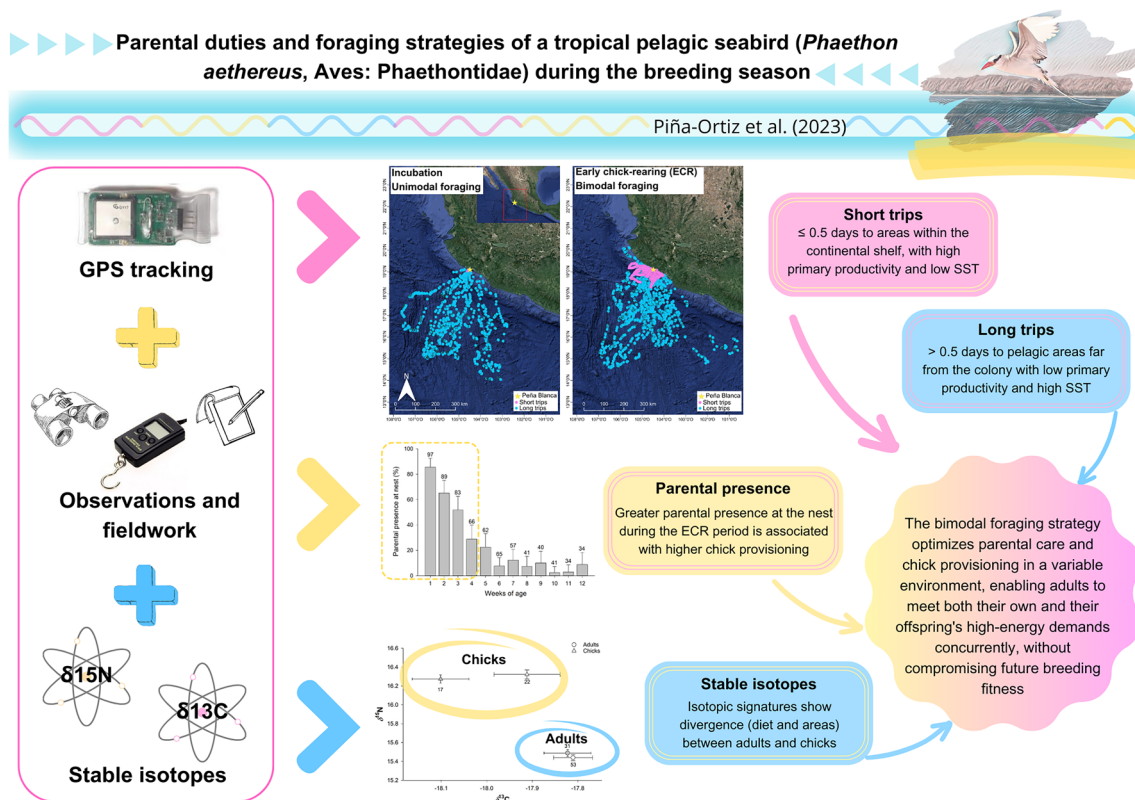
Parental duties and foraging strategies of a tropical pelagic seabird (*Phaethon aethereus*, Aves: Phaethontidae) during the breeding season

Piña-Ortiz et al. (2023)

GPS tracking

Observations and fieldwork

δ15N

δ13C

Stable isotopes

Incubation
Unimodal foraging

Early chick-rearing (ECR)
Bimodal foraging

Peña Blanca
Short trips
Long trips

0 100 200 300 km

Peña Blanca
Short trips
Long trips

0 100 200 300 km

Short trips
≤ 0.5 days to areas within the continental shelf, with high primary productivity and low SST

Long trips
> 0.5 days to pelagic areas far from the colony with low primary productivity and high SST

Parental presence at nest (%)

97 89 83 66 62 65 57 41 40 41 34 34

1 2 3 4 5 6 7 8 9 10 11 12
Weeks of age

Parental presence
Greater parental presence at the nest during the ECR period is associated with higher chick provisioning

The bimodal foraging strategy optimizes parental care and chick provisioning in a variable environment, enabling adults to meet both their own and their offspring's high-energy demands concurrently, without compromising future breeding fitness

Chicks

Adults
Chicks

17
22

Adults
31
53

$\delta^{15}N$

16.6 16.4 16.2 16.0 15.8 15.6 15.4 15.2

-18.1 -18.0 -17.9 -17.8
$\delta^{13}C$

Stable isotopes
Isotopic signatures show divergence (diet and areas) between adults and chicks